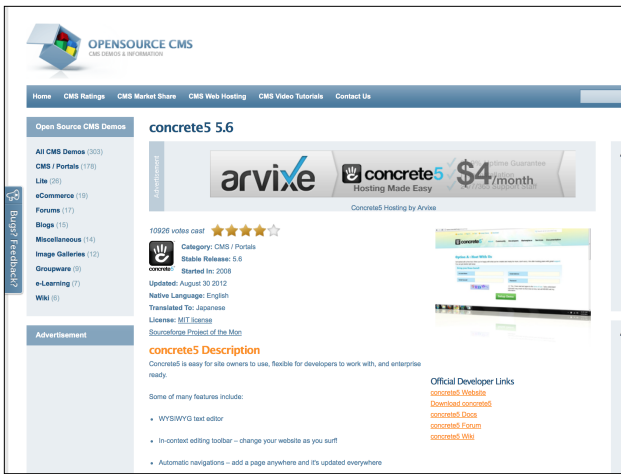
OPENSOURCE CMS
CMS DEMOS & INFORMATION

Home CMS Ratings CMS Market Share CMS Web Hosting CMS Video Tutorials Contact Us

Open Source CMS Demos

All CMS Demos (303)
CMS / Portals (178)
Lite (26)
eCommerce (19)
Forums (17)
Blogs (15)
Miscellaneous (14)
Image Galleries (12)
Groupware (9)
e-Learning (7)
Wiki (6)

Advertisement

Bugs? Feedback?

concrete5 5.6

Advertisement

arvixe concrete5 Hosting Made Easy $4/month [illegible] Uptime Guarantee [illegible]

Concrete5 Hosting by Arvixe

10926 votes cast

concrete5
Category: CMS / Portals
Stable Release: 5.6
Started In: 2008
Updated: August 30 2012
Native Language: English
Translated To: Japanese
License: MIT license
Sourceforge Project of the Mon

concrete5 Description

Concrete5 is easy for site owners to use, flexible for developers to work with, and enterprise ready.

Some of many features include:

• WYSIWYG text editor

• In-context editing toolbar – change your website as you surf!

• Automatic navigations – add a page anywhere and it's updated everywhere

Official Developer Links
concrete5 Website
Download concrete5
concrete5 Docs
concrete5 Forum
concrete5 Wiki